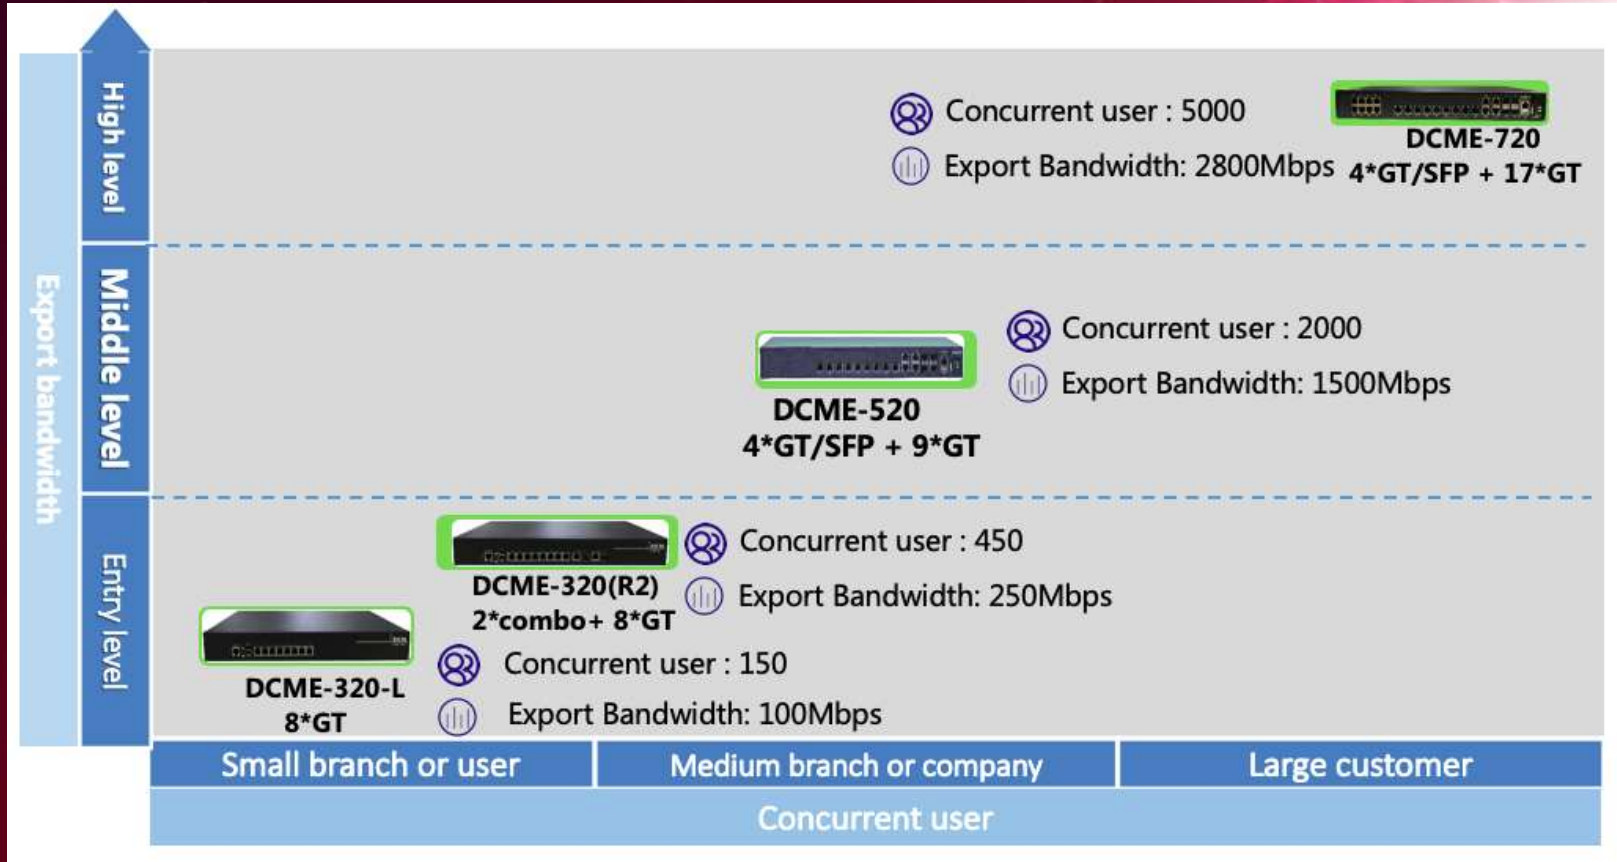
Export bandwidth

High level

Concurrent user : 5000

Export Bandwidth: 2800Mbps

DCME-720
4*GT/SFP + 17*GT

Middle level

DCME-520
4*GT/SFP + 9*GT

Concurrent user : 2000

Export Bandwidth: 1500Mbps

Entry level

DCME-320(R2)
2*combo+ 8*GT

Concurrent user : 450

Export Bandwidth: 250Mbps

DCME-320-L
8*GT

Concurrent user : 150

Export Bandwidth: 100Mbps

Small branch or user

Medium branch or company

Large customer

Concurrent user